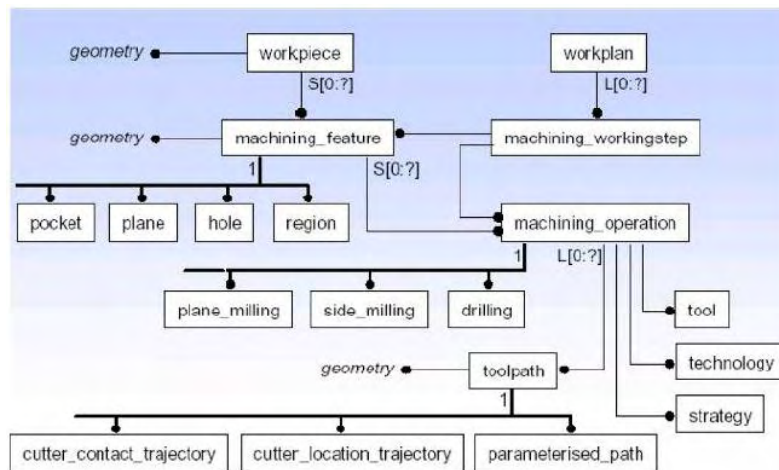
geometry
workpiece
S[0:?]
workplan
L[0:?]
geometry
machining_feature
machining_workingstep
1
S[0:?]
pocket
plane
hole
region
machining_operation
1
L[0:?]
plane_milling
side_milling
drilling
tool
geometry
toolpath
technology
1
strategy
cutter_contact_trajectory
cutter_location_trajectory
parameterised_path